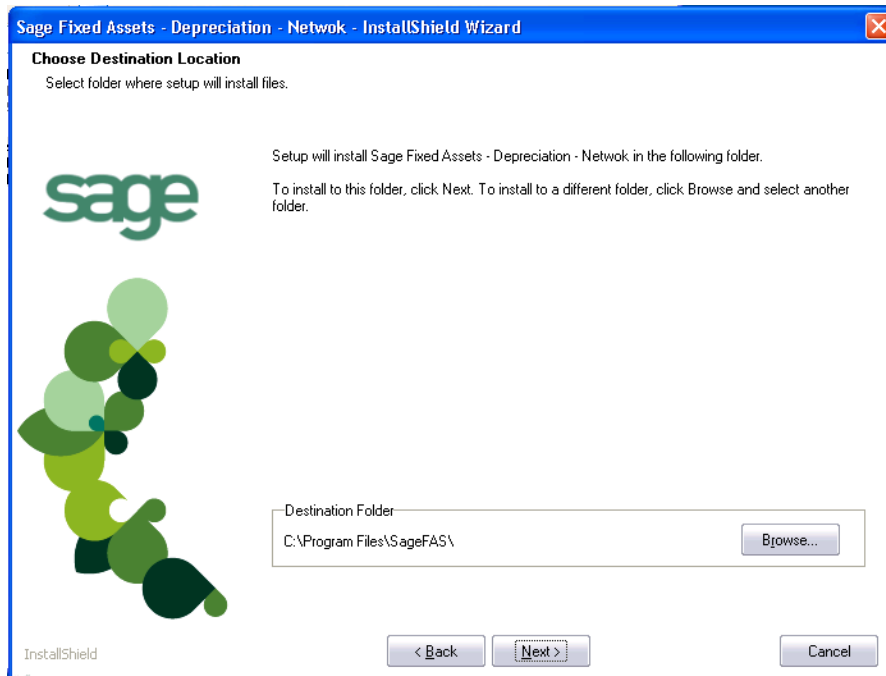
Sage Fixed Assets - Depreciation - Netwok - InstallShield Wizard

Choose Destination Location

Select folder where setup will install files.

sage

Setup will install Sage Fixed Assets - Depreciation - Netwok in the following folder.

To install to this folder, click Next. To install to a different folder, click Browse and select another folder.

Destination Folder

C:\Program Files\SageFAS\

Browse...

InstallShield

< Back

Next >

Cancel